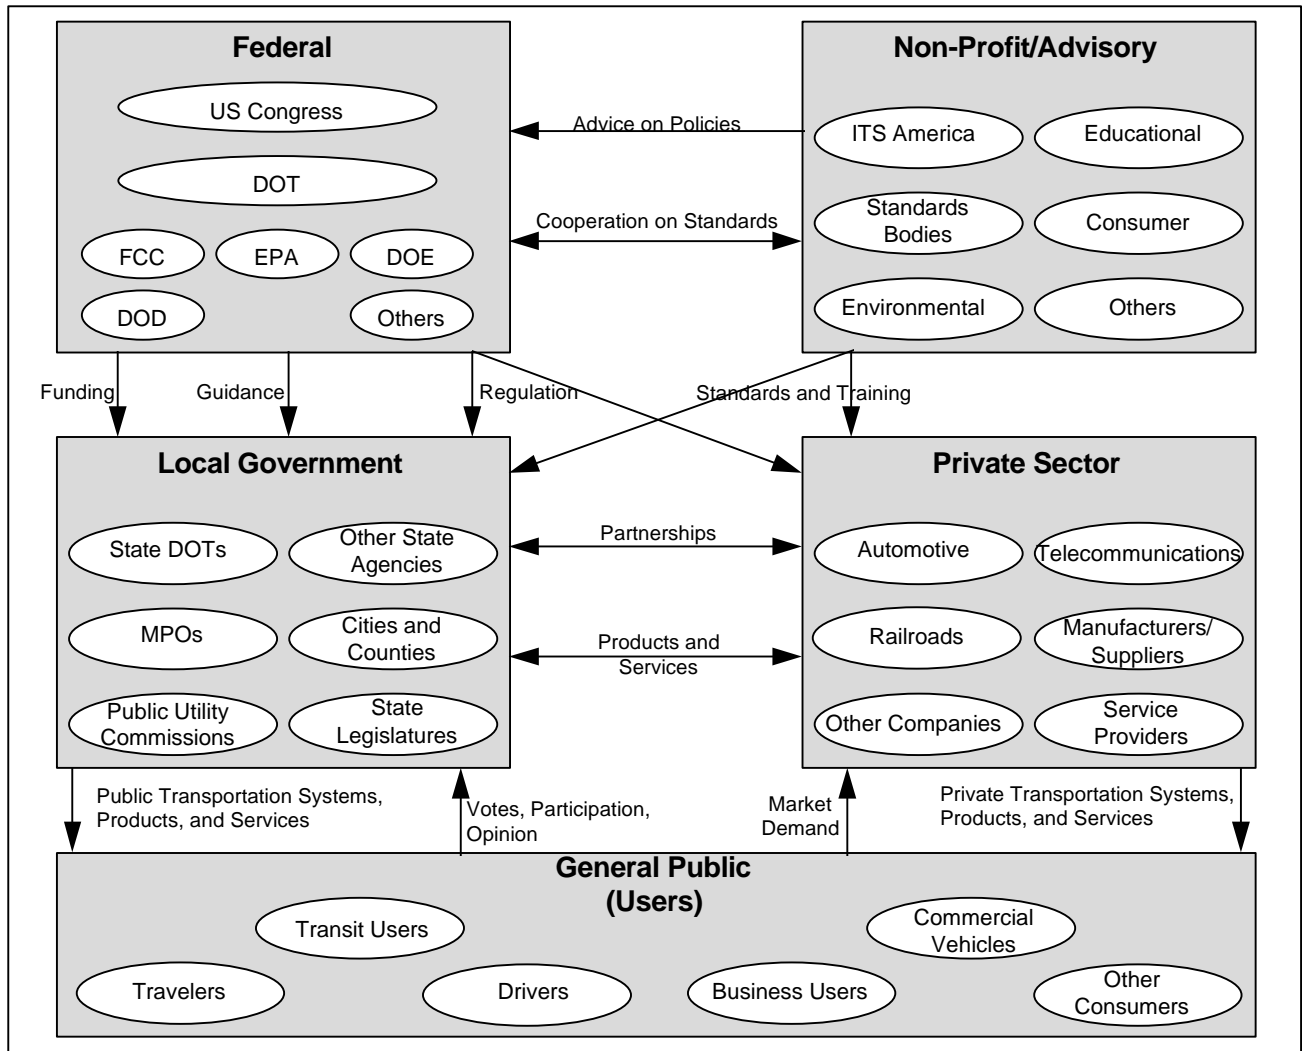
Federal

US Congress

DOT

FCC

EPA

DOE

DOD

Others

Non-Profit/Advisory

ITS America

Educational

Standards Bodies

Consumer

Environmental

Others

Advice on Policies

Cooperation on Standards

Funding

Guidance

Regulation

Standards and Training

Local Government

State DOTs

Other State Agencies

MPOs

Cities and Counties

Public Utility Commissions

State Legislatures

Private Sector

Automotive

Telecommunications

Railroads

Manufacturers/ Suppliers

Other Companies

Service Providers

Partnerships

Products and Services

Public Transportation Systems, Products, and Services

Votes, Participation, Opinion

Market Demand

Private Transportation Systems, Products, and Services

General Public (Users)

Transit Users

Commercial Vehicles

Travelers

Drivers

Business Users

Other Consumers